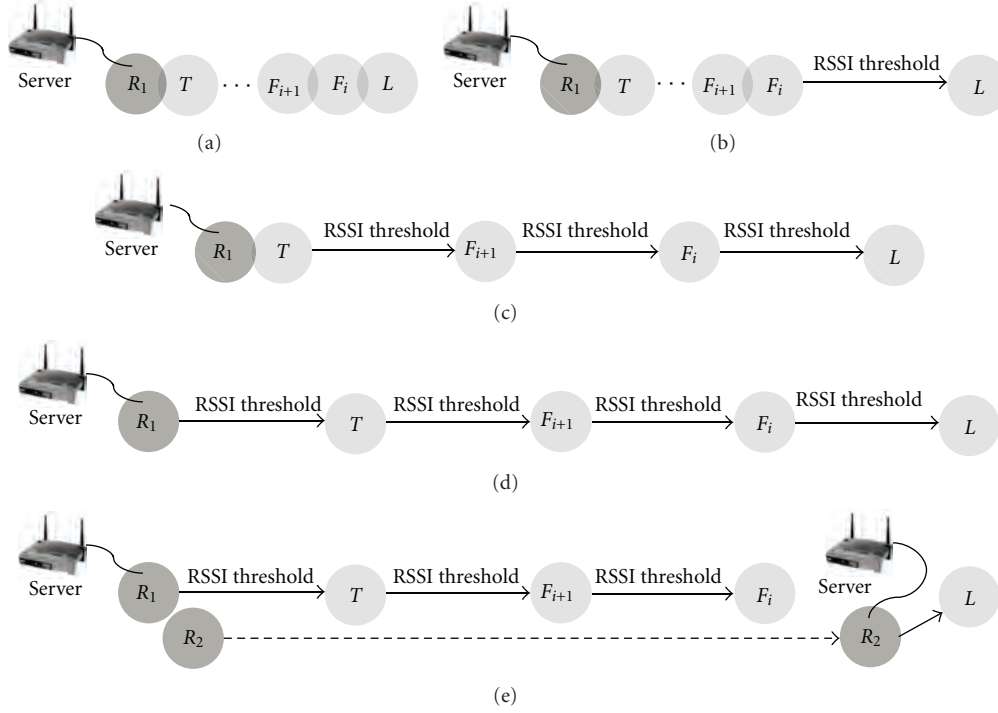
Server $R_1$ $T$ $\cdots$ $F_{i+1}$ $F_i$ $L$

(a)

Server $R_1$ $T$ $\cdots$ $F_{i+1}$ $F_i$ RSSI threshold $L$

(b)

Server $R_1$ $T$ RSSI threshold $F_{i+1}$ RSSI threshold $F_i$ RSSI threshold $L$

(c)

Server $R_1$ RSSI threshold $T$ RSSI threshold $F_{i+1}$ RSSI threshold $F_i$ RSSI threshold $L$

(d)

Server $R_1$ RSSI threshold $T$ RSSI threshold $F_{i+1}$ RSSI threshold $F_i$ Server $R_2$ $R_2$ $L$

(e)